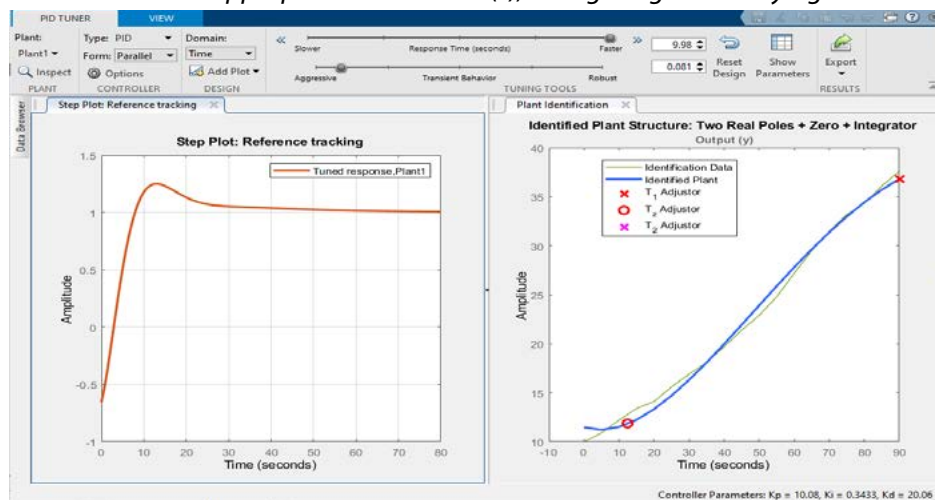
appropriate ... ( ), ... g g ... y g

PID TUNER VIEW

Plant: Plant1 ▾ Inspect PLANT
Type: PID ▾ Form: Parallel ▾ Options CONTROLLER
Domain: Time ▾ Add Plot ▾ DESIGN
Slower Response Time (seconds) Faster
Aggressive Transient Behavior Robust
TUNING TOOLS
9.98
0.081
Reset Design
Show Parameters
Export
RESULTS

Data Browser

Step Plot: Reference tracking

Step Plot: Reference tracking

Tuned response,Plant1

Amplitude

1.5
1
0.5
0
-0.5
-1
0 10 20 30 40 50 60 70 80
Time (seconds)

Plant Identification

Identified Plant Structure: Two Real Poles + Zero + Integrator
Output (y)

Identification Data
Identified Plant
$T_1$ Adjustor
$T_z$ Adjustor
$T_2$ Adjustor

Amplitude

40
35
30
25
20
15
10
-10 0 10 20 30 40 50 60 70 80 90
Time (seconds)

Controller Parameters: Kp = 10.08, Ki = 0.3433, Kd = 20.06